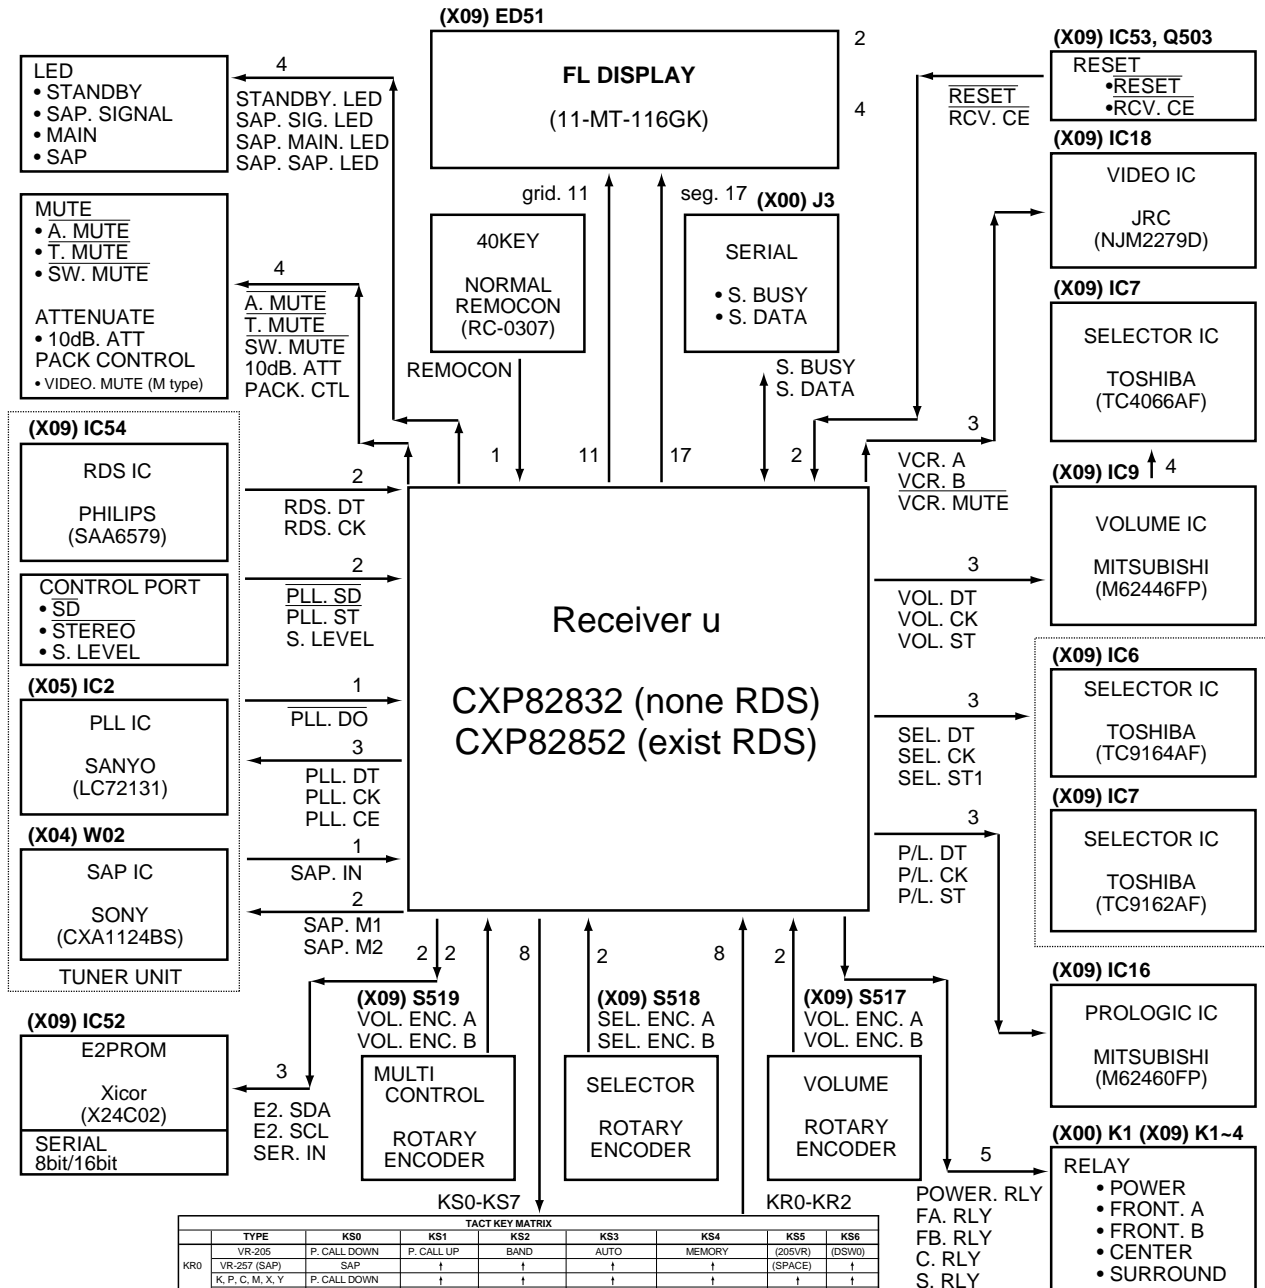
(X09) ED51

FL DISPLAY

(11-MT-116GK)

2

4

(X09) IC53, Q503

RESET
• $\overline{RESET}$
• $\overline{RCV. CE}$

$\overline{RESET}$
$\overline{RCV. CE}$

LED
• STANDBY
• SAP. SIGNAL
• MAIN
• SAP

4

STANDBY. LED
SAP. SIG. LED
SAP. MAIN. LED
SAP. SAP. LED

(X09) IC18

VIDEO IC

JRC
(NJM2279D)

grid. 11

seg. 17

(X00) J3

MUTE
• $\overline{A. MUTE}$
• $\overline{T. MUTE}$
• $\overline{SW. MUTE}$

ATTENUATE
• 10dB. ATT
PACK CONTROL
• VIDEO. MUTE (M type)

4

$\overline{A. MUTE}$
$\overline{T. MUTE}$
$\overline{SW. MUTE}$
10dB. ATT
PACK. CTL

40KEY

NORMAL
REMOCON
(RC-0307)

REMOCON

SERIAL

• S. BUSY
• S. DATA

S. BUSY
S. DATA

(X09) IC7

SELECTOR IC

TOSHIBA
(TC4066AF)

(X09) IC54

RDS IC

PHILIPS
(SAA6579)

1

11

17

2

3

VCR. A
$\overline{VCR. B}$
$\overline{VCR. MUTE}$

(X09) IC9

4

VOLUME IC

MITSUBISHI
(M62446FP)

2

RDS. DT
RDS. CK

CONTROL PORT
• $\overline{SD}$
• $\overline{STEREO}$
• S. LEVEL

2

$\overline{PLL. SD}$
$\overline{PLL. ST}$
S. LEVEL

Receiver u

CXP82832 (none RDS)
CXP82852 (exist RDS)

3

VOL. DT
VOL. CK
VOL. ST

(X09) IC6

SELECTOR IC

TOSHIBA
(TC9164AF)

(X05) IC2

PLL IC

SANYO
(LC72131)

1

$\overline{PLL. DO}$

3

PLL. DT
PLL. CK
PLL. CE

3

SEL. DT
SEL. CK
SEL. ST1

(X09) IC7

SELECTOR IC

TOSHIBA
(TC9162AF)

3

P/L. DT
P/L. CK
P/L. ST

(X04) W02

SAP IC

SONY
(CXA1124BS)

1

SAP. IN

2

SAP. M1
SAP. M2

TUNER UNIT

2 2

8

2

8

2

(X09) IC16

PROLOGIC IC

MITSUBISHI
(M62460FP)

(X09) IC52

E2PROM

Xicor
(X24C02)

SERIAL
8bit/16bit

3

E2. SDA
E2. SCL
SER. IN

(X09) S519
VOL. ENC. A
VOL. ENC. B

MULTI
CONTROL

ROTARY
ENCODER

(X09) S518
SEL. ENC. A
SEL. ENC. B

SELECTOR

ROTARY
ENCODER

(X09) S517
VOL. ENC. A
VOL. ENC. B

VOLUME

ROTARY
ENCODER

5

(X00) K1 (X09) K1~4

RELAY
• POWER
• FRONT. A
• FRONT. B
• CENTER
• SURROUND

KS0-KS7

KR0-KR2

POWER. RLY
FA. RLY
FB. RLY
C. RLY
S. RLY

TACT KEY MATRIX

| | TYPE | KS0 | KS1 | KS2 | KS3 | KS4 | KS5 | KS6 |
|---|---|---|---|---|---|---|---|---|
| KR0 | VR-205 | P. CALL DOWN | P. CALL UP | BAND | AUTO | MEMORY | (205VR) | (DSW0) |
| | VR-257 (SAP) | SAP | ↑ | ↑ | ↑ | ↑ | (SPACE) | ↑ |
| | K, P, C, M, X, Y | P. CALL DOWN | ↑ | ↑ | ↑ | ↑ | ↑ | ↑ |